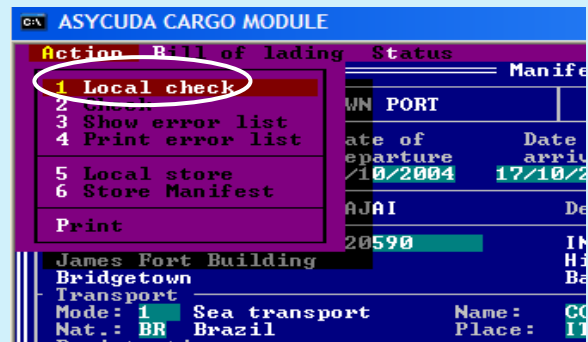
ASYCUDA CARGO MODULE

Action Bill of lading Status

1 Local check
2 Check
3 Show error list
4 Print error list

5 Local store
6 Store Manifest

Print

Manife

WN PORT

ate of
eparture
/10/2004

Date
arriv
17/10/2

AJAI

De

20590

IN
Hi
Ba

James Fort Building
Bridgetown

Transport
Mode: 1 Sea transport
Nat.: BR Brazil

Name: CO
Place: IT